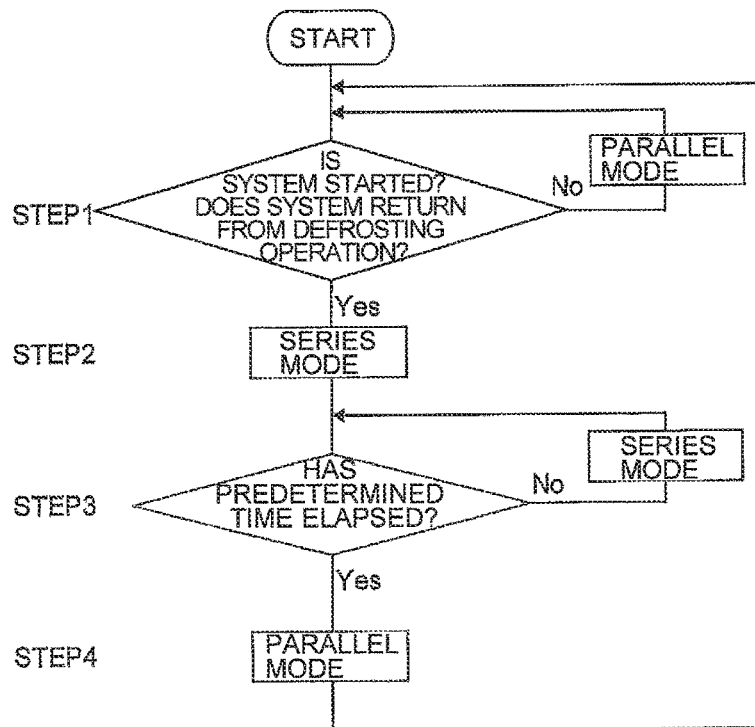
START

PARALLEL MODE

No

STEP1

IS SYSTEM STARTED? DOES SYSTEM RETURN FROM DEFROSTING OPERATION?

Yes

STEP2

SERIES MODE

SERIES MODE

No

STEP3

HAS PREDETERMINED TIME ELAPSED?

Yes

STEP4

PARALLEL MODE